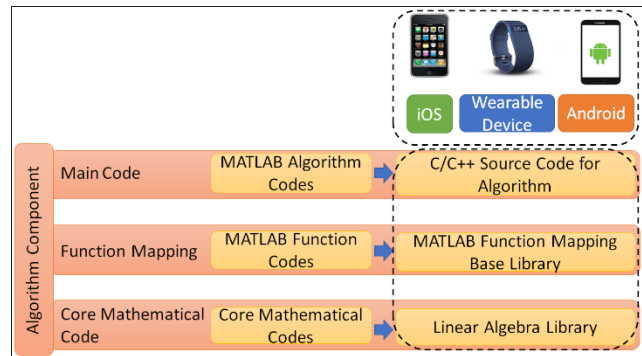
iOS

Wearable Device

Android

Algorithm Component

Main Code

MATLAB Algorithm Codes

C/C++ Source Code for Algorithm

Function Mapping

MATLAB Function Codes

MATLAB Function Mapping Base Library

Core Mathematical Code

Core Mathematical Codes

Linear Algebra Library